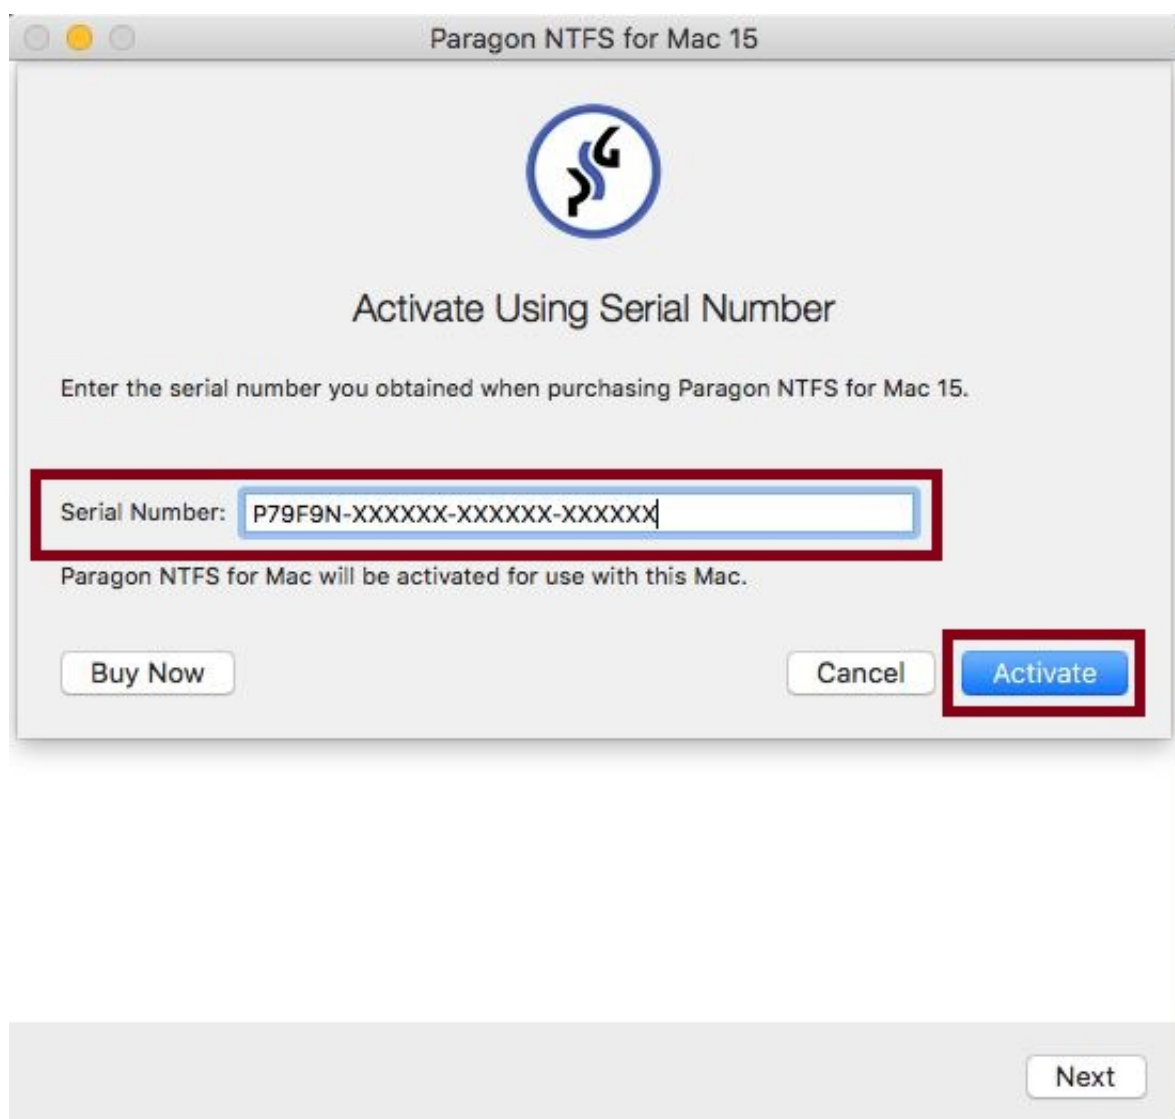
Paragon NTFS for Mac 15

Activate Using Serial Number

Enter the serial number you obtained when purchasing Paragon NTFS for Mac 15.

Serial Number: P79F9N-XXXXXX-XXXXXX-XXXXXX

Paragon NTFS for Mac will be activated for use with this Mac.

Buy Now

Cancel

Activate

Next